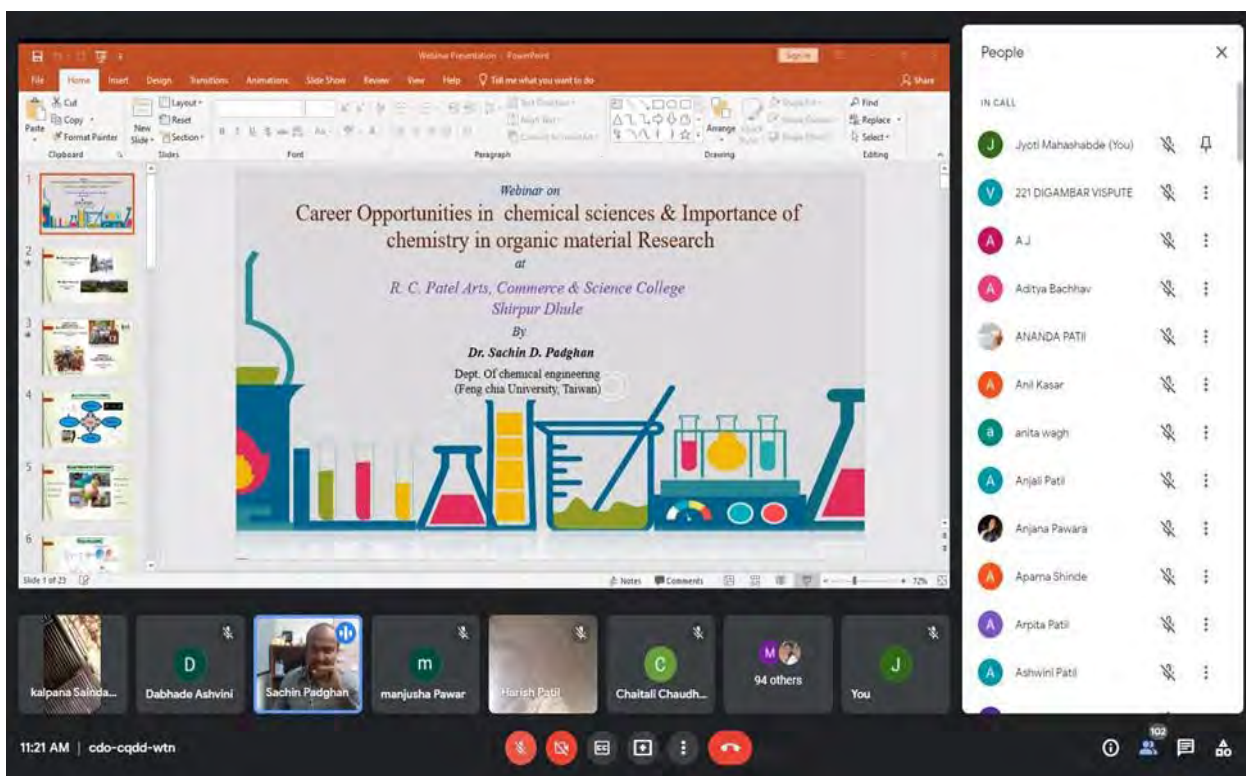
Webinar Presentation - PowerPoint
Sign in
File Home Insert Design Transitions Animations Slide Show Review View Help Tell me what you want to do Share
Cut Copy Format Painter Paste Clipboard
New Slide Layout Reset Section Slides
Font Paragraph Drawing
Arrange
Find Replace Select Editing

Webinar on
Career Opportunities in chemical sciences & Importance of chemistry in organic material Research
at
R. C. Patel Arts, Commerce & Science College Shirpur Dhule
By
Dr. Sachin D. Padghan
Dept. Of chemical engineering (Feng chia University, Taiwan)

Slide 1 of 23
Notes Comments 72%

People
IN CALL
Jyoti Mahashabde (You)
221 DIGAMBAR VISPUTE
A J
Aditya Bachhav
ANANDA PATIL
Anil Kasar
anita wagh
Anjali Patil
Anjana Pawara
Aparna Shinde
Arpita Patil
Ashwini Patil

kalpana Sainda...
D
Dabhade Ashvini
Sachin Padghan
m
manjusha Pawar
Harish Patil
C
Chaitali Chaudh...
94 others
J
You

11:21 AM | cdo-cqdd-wtn
102